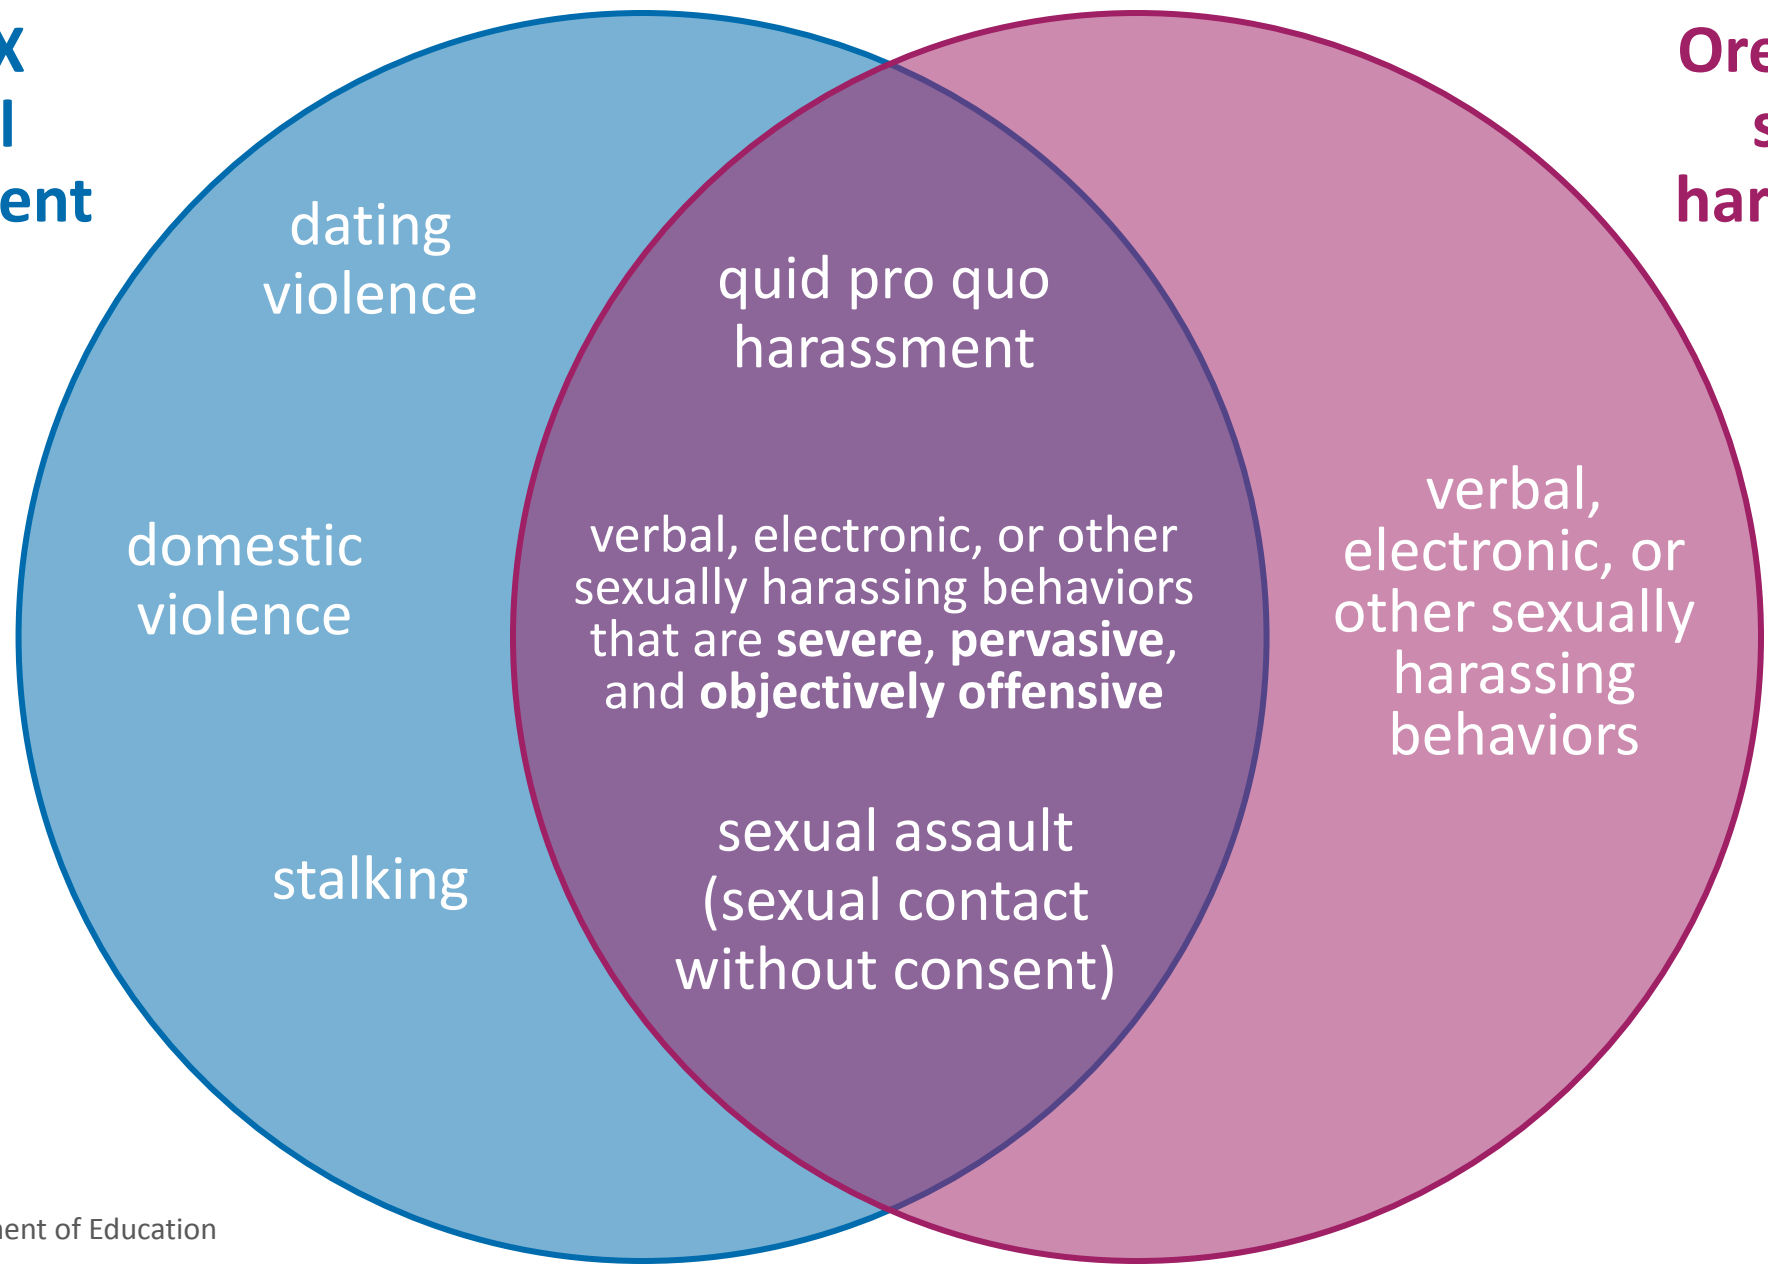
X
l
ent

Ore
s
har

dating violence

domestic violence

stalking

quid pro quo harassment

verbal, electronic, or other sexually harassing behaviors that are **severe**, **pervasive**, and **objectively offensive**

sexual assault (sexual contact without consent)

verbal, electronic, or other sexually harassing behaviors

nent of Education